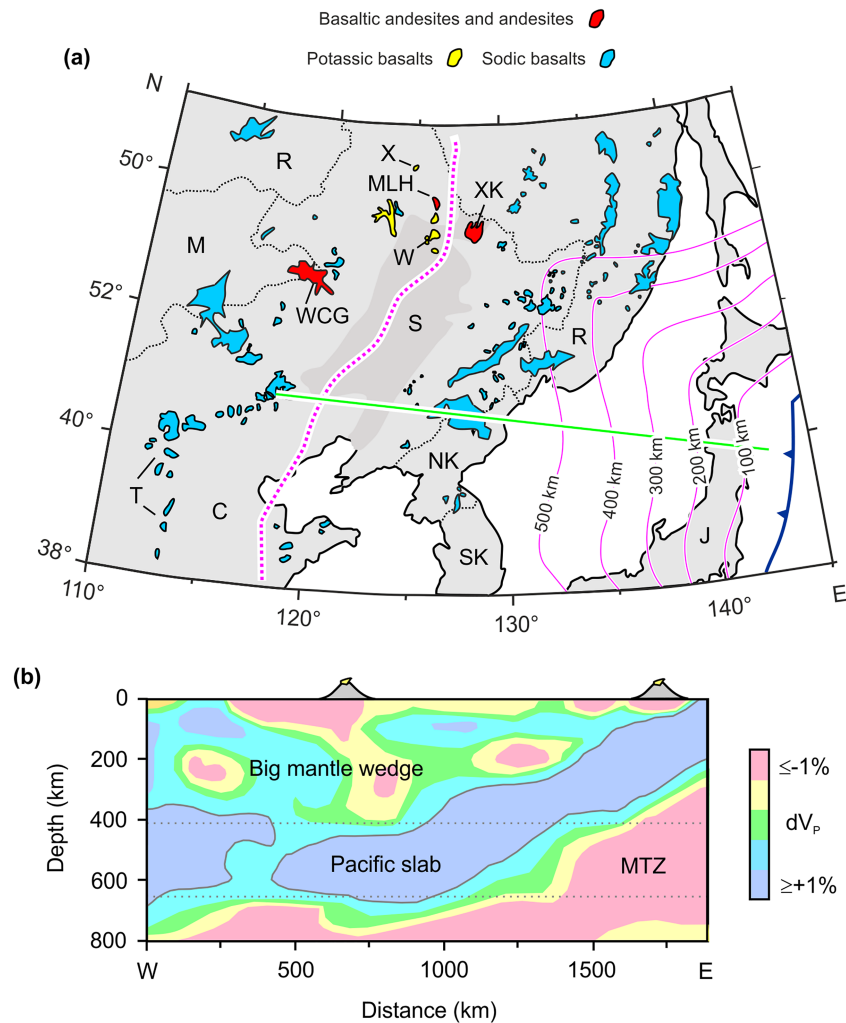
Basaltic andesites and andesites

Potassic basalts Sodic basalts

(a)

N

50°

52°

40°

38°

110°

120°

130°

140°

E

R

M

X

MLH

XK

W

WCG

S

R

NK

SK

T

C

J

500 km

400 km

300 km

200 km

100 km

(b)

0

200

400

600

800

Depth (km)

Big mantle wedge

Pacific slab

MTZ

W

500

1000

1500

E

Distance (km)

≤-1%

dV$_P$

≥+1%